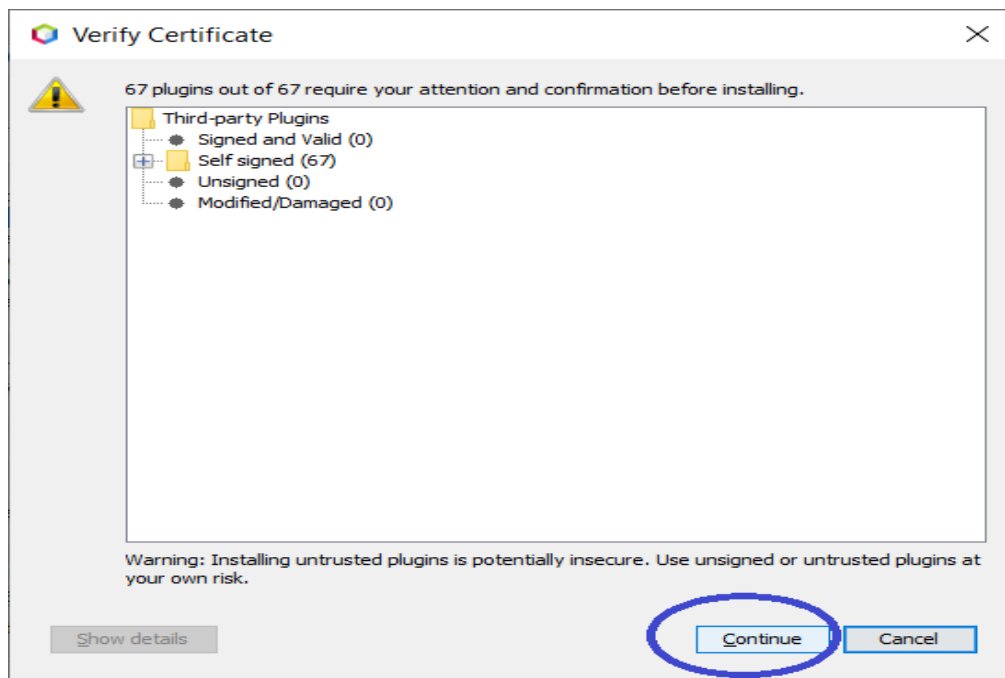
Verify Certificate

67 plugins out of 67 require your attention and confirmation before installing.

Third-party Plugins
Signed and Valid (0)
Self signed (67)
Unsigned (0)
Modified/Damaged (0)

Warning: Installing untrusted plugins is potentially insecure. Use unsigned or untrusted plugins at your own risk.

Show details

Continue

Cancel